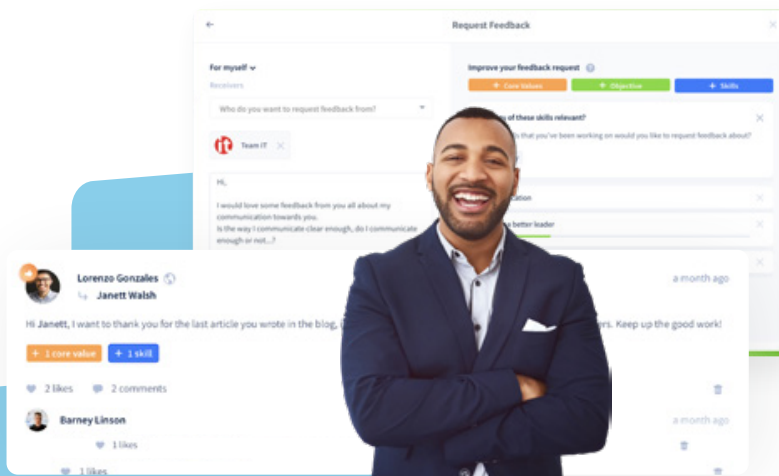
Request Feedback

For myself

Receivers

Who do you want to request feedback from?

Team IT

Hi,

I would love some feedback from you all about my communication towards you.
Is the way I communicate clear enough, do I communicate enough or not...?

Improve your feedback request

+ Core Values

+ Objective

+ Skills

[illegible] of these skills relevant?

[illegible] that you've been working on would you like to request feedback about?

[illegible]cation

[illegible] better leader

Lorenzo Gonzales

Janett Walsh

a month ago

Hi Janett, I want to thank you for the last article you wrote in the blog, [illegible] ers. Keep up the good work!

+ 1 core value

+ 1 skill

2 likes

2 comments

Barney Linson

a month ago

1 likes

1 likes